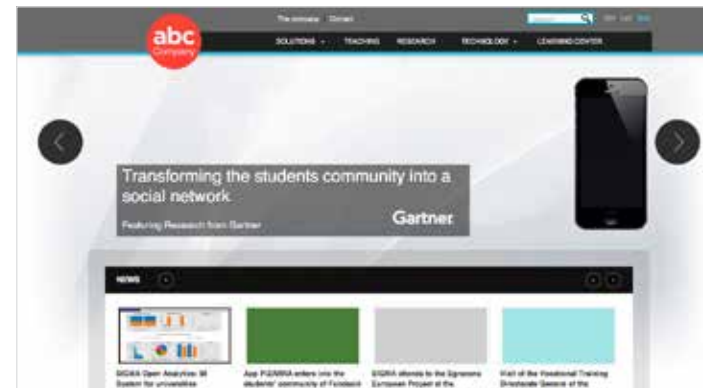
abc Company

The company Contact

SOLUTIONS TEACHING RESEARCH TECHNOLOGY LEARNING CENTER

Transforming the students community into a social network

Featuring Research from Gartner

Gartner

NEWS

SIGMA Open Analytics: BI System for universities

App PIZARRA enters into the students' community of Fundació

SIGMA attends to the Signature European Project at the

Visit of the Vocational Training Directorate General of the